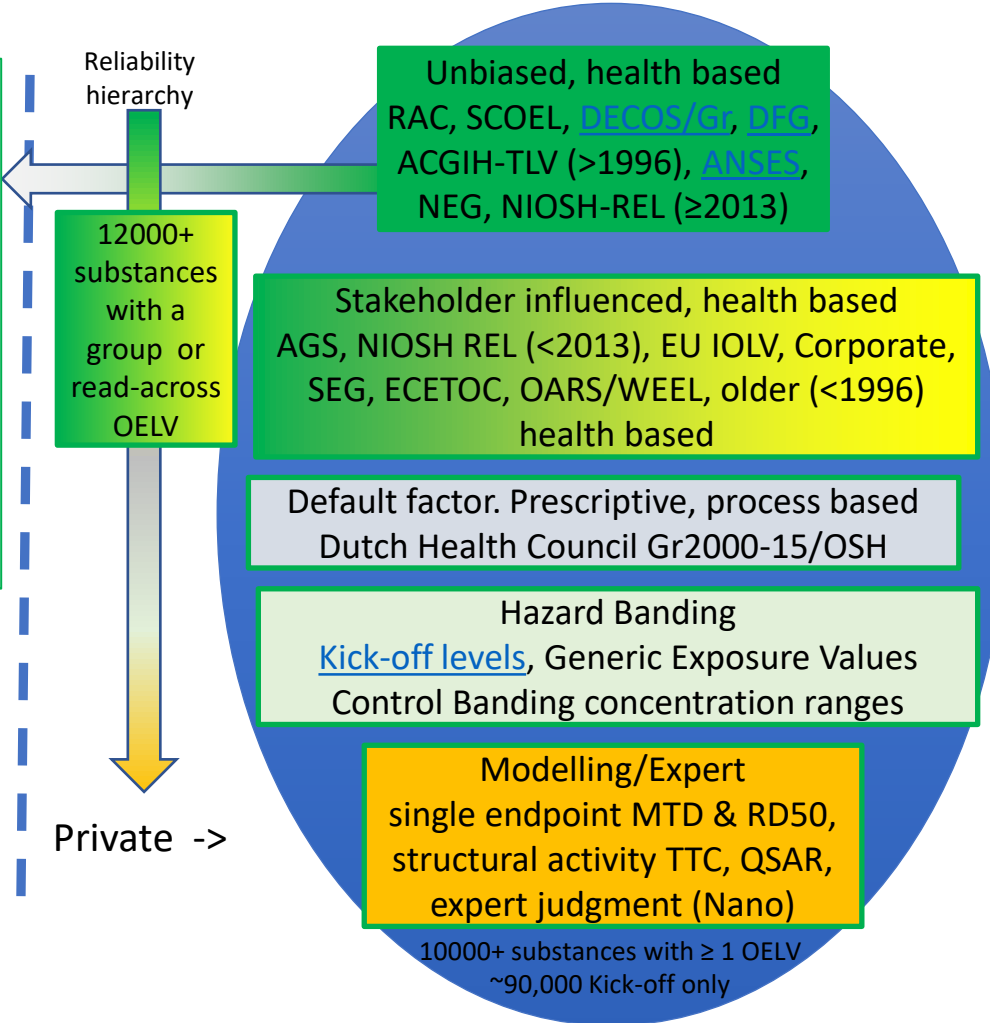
Reliability hierarchy

12000+ substances with a group or read-across OELV

Private ->

Unbiased, health based
RAC, SCOEL, DECOS/Gr, DFG, ACGIH-TLV (>1996), ANSES, NEG, NIOSH-REL (≥2013)

Stakeholder influenced, health based
AGS, NIOSH REL (<2013), EU IOLV, Corporate, SEG, ECETOC, OARS/WEEL, older (<1996) health based

Default factor. Prescriptive, process based
Dutch Health Council Gr2000-15/OSH

Hazard Banding
Kick-off levels, Generic Exposure Values
Control Banding concentration ranges

Modelling/Expert
single endpoint MTD & RD50, structural activity TTC, QSAR, expert judgment (Nano)

10000+ substances with ≥ 1 OELV
~90,000 Kick-off only